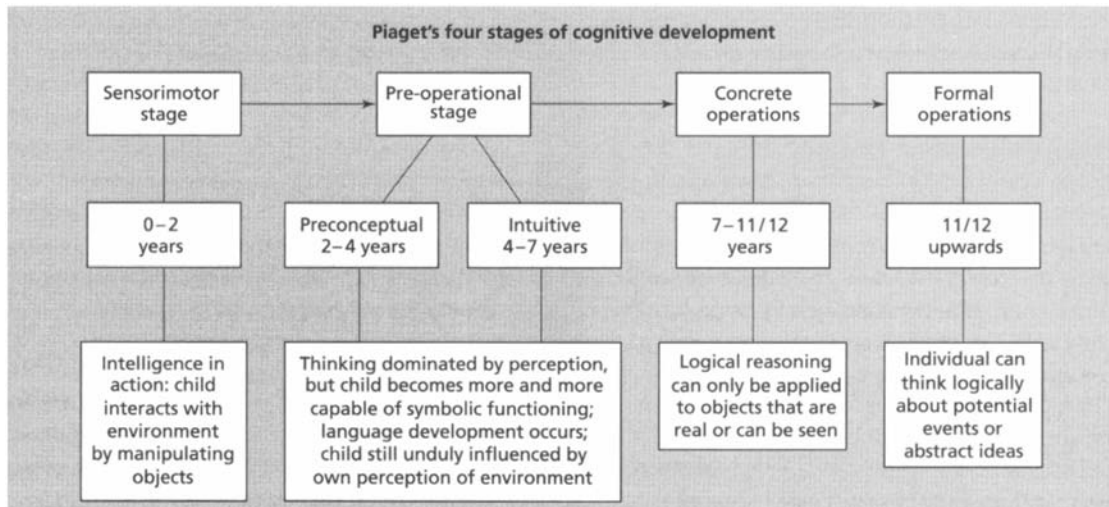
Piaget's four stages of cognitive development

Sensorimotor stage

Pre-operational stage

Concrete operations

Formal operations

0–2 years

Preconceptual 2–4 years

Intuitive 4–7 years

7–11/12 years

11/12 upwards

Intelligence in action: child interacts with environment by manipulating objects

Thinking dominated by perception, but child becomes more and more capable of symbolic functioning; language development occurs; child still unduly influenced by own perception of environment

Logical reasoning can only be applied to objects that are real or can be seen

Individual can think logically about potential events or abstract ideas